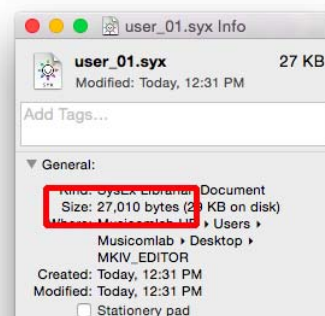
user_01.syx Info

user_01.syx
Modified: Today, 12:31 PM
27 KB

Add Tags...

General:

Kind: SysEx Librarian Document
Size: 27,010 bytes (2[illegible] KB on disk)
Where: Musicomlab HD ▸ Users ▸ Musicomlab ▸ Desktop ▸ MKIV_EDITOR
Created: Today, 12:31 PM
Modified: Today, 12:31 PM
Stationery pad